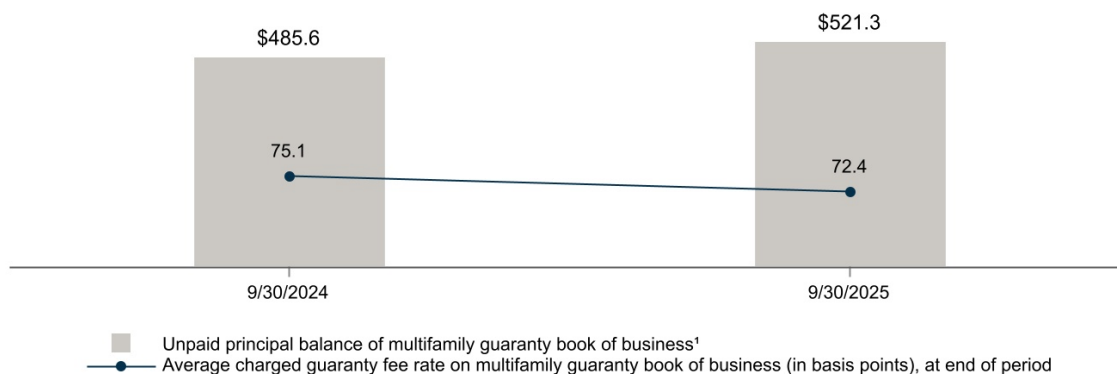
$485.6

$521.3

75.1

72.4

9/30/2024

9/30/2025

Unpaid principal balance of multifamily guaranty book of business$^1$

Average charged guaranty fee rate on multifamily guaranty book of business (in basis points), at end of period